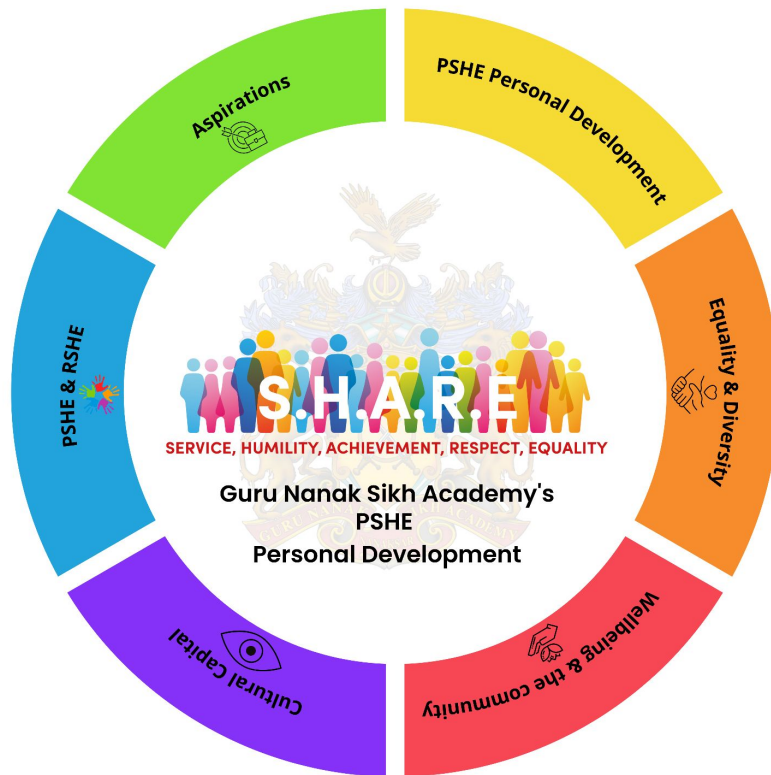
Aspirations

PSHE Personal Development

Equality & Diversity

Wellbeing & the community

Cultural Capital

PSHE & RSHE

S.H.A.R.E

SERVICE, HUMILITY, ACHIEVEMENT, RESPECT, EQUALITY

Guru Nanak Sikh Academy's
PSHE
Personal Development